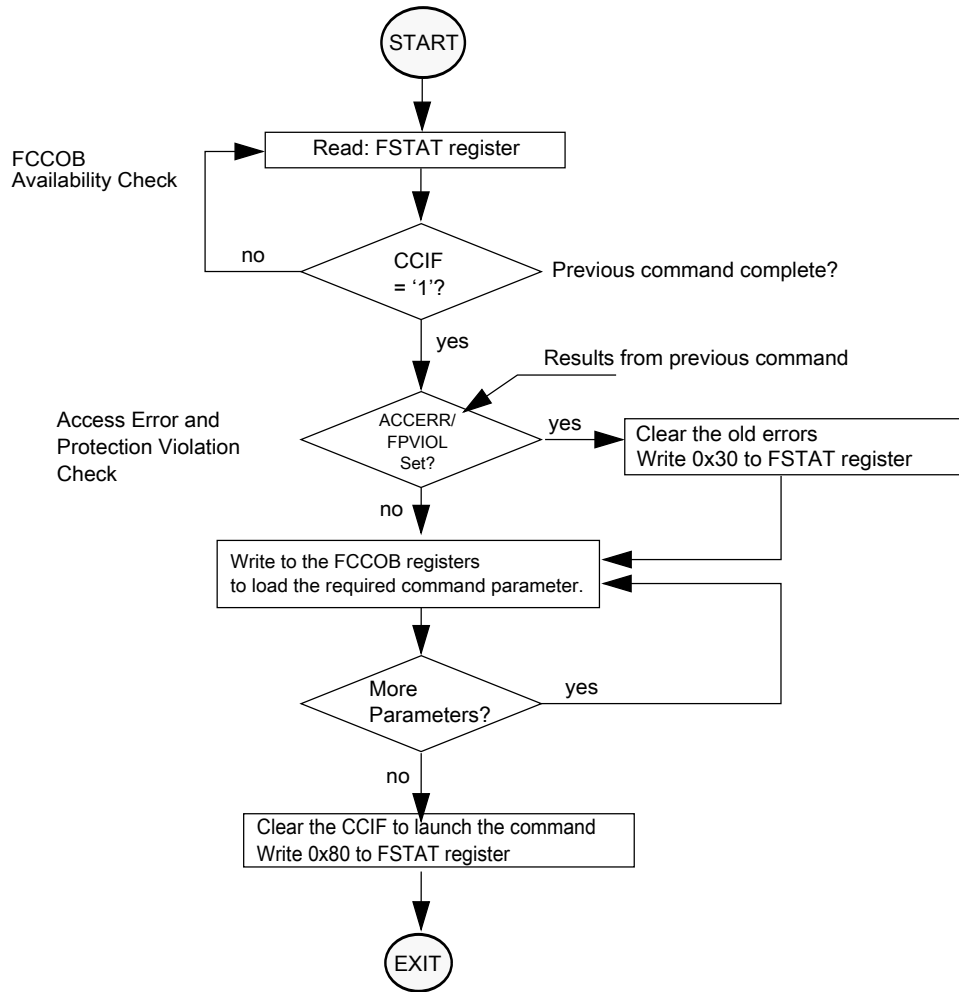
START

FCCOB
Availability Check

Read: FSTAT register

no

CCIF
= ‘1’?

Previous command complete?

yes

Results from previous command

Access Error and
Protection Violation
Check

ACCERR/
FPVIOL
Set?

yes

Clear the old errors
Write 0x30 to FSTAT register

no

Write to the FCCOB registers
to load the required command parameter.

More
Parameters?

yes

no

Clear the CCIF to launch the command
Write 0x80 to FSTAT register

EXIT